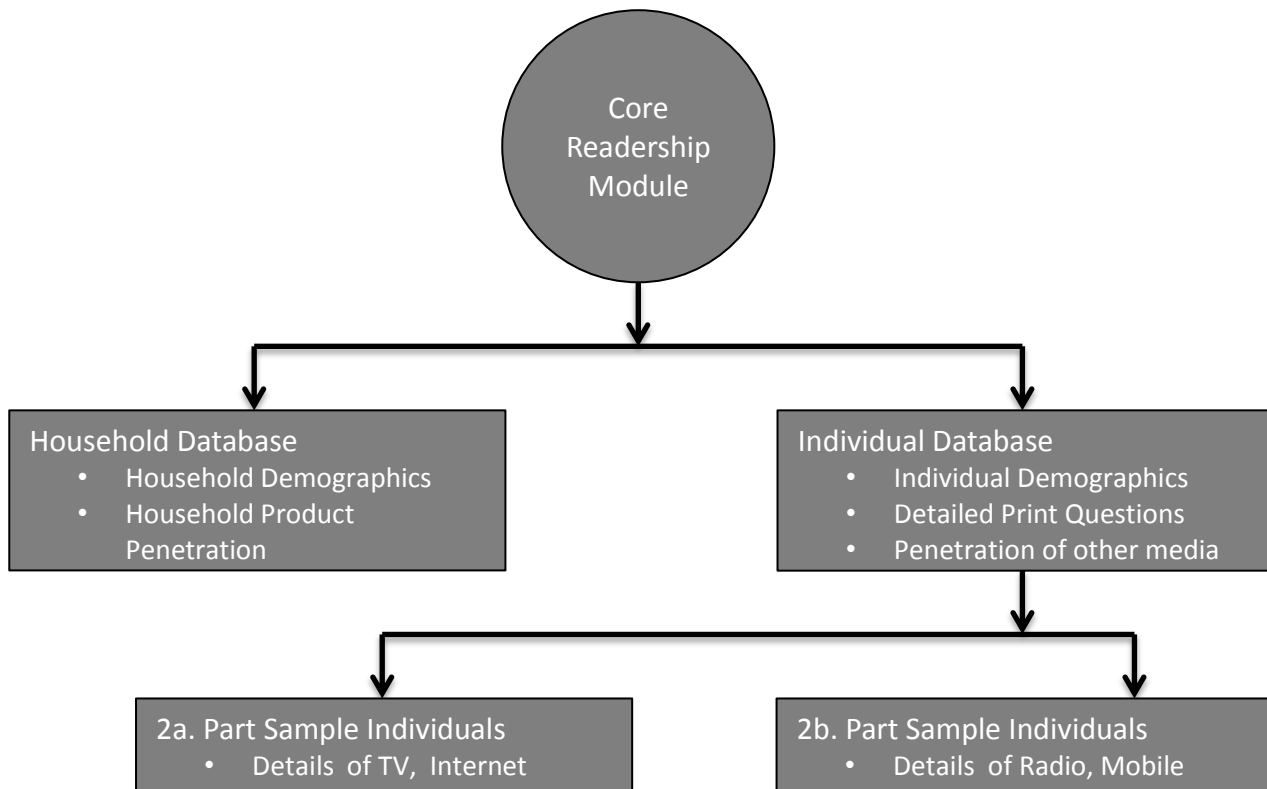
Core Readership Module

Household Database
- Household Demographics
- Household Product Penetration

Individual Database
- Individual Demographics
- Detailed Print Questions
- Penetration of other media

2a. Part Sample Individuals
- Details of TV, Internet

2b. Part Sample Individuals
- Details of Radio, Mobile